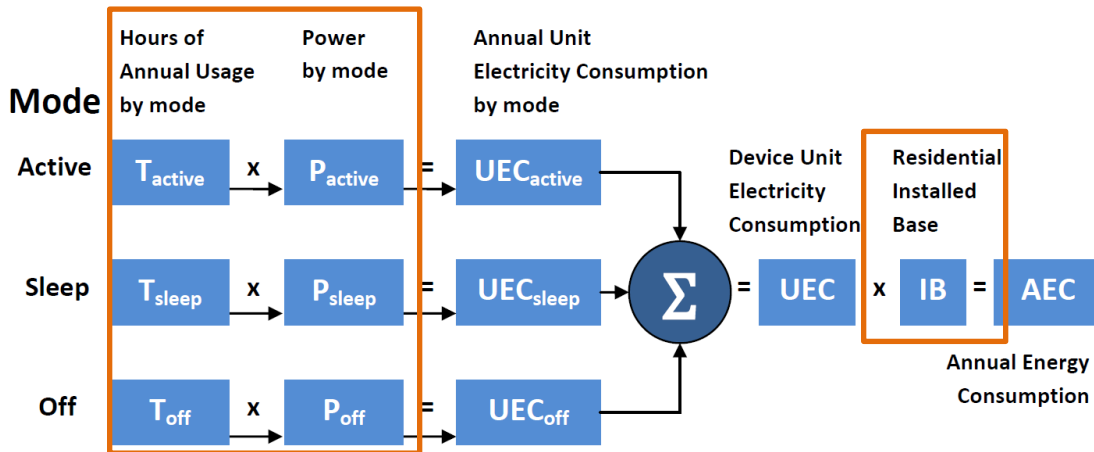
Hours of Annual Usage by mode

Power by mode

Annual Unit Electricity Consumption by mode

Mode

Active $T_{active}$ x $P_{active}$ = $UEC_{active}$

Sleep $T_{sleep}$ x $P_{sleep}$ = $UEC_{sleep}$

Off $T_{off}$ x $P_{off}$ = $UEC_{off}$

Device Unit Electricity Consumption

Residential Installed Base

$\Sigma$ = UEC x IB = AEC

Annual Energy Consumption